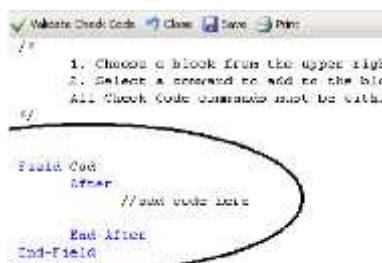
Validate Check Code  Close  Save  Print

/*
1. Choose a block from the upper righ
2. Select a command to add to the blo
All Check Code commands must be with
*/

Field Cod
After
//add code here

End-After
End-Field